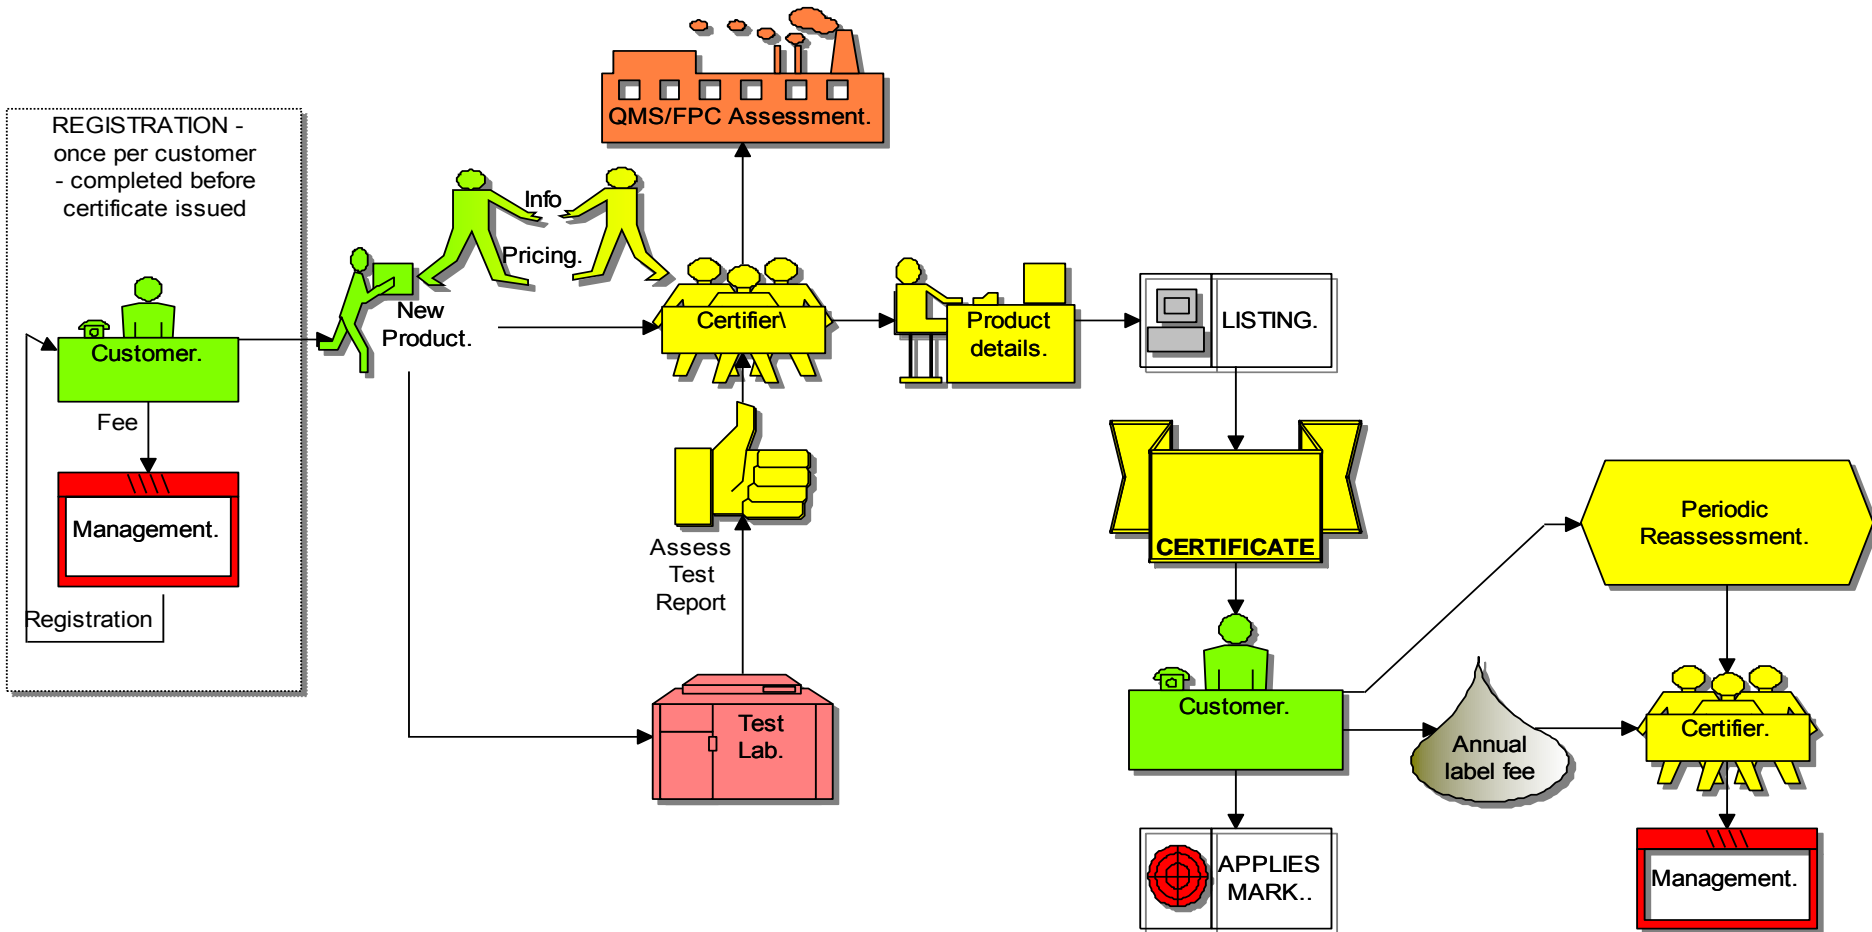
REGISTRATION - once per customer - completed before certificate issued

Customer.

Fee

Management.

Registration

New Product.

Info

Pricing.

QMS/FPC Assessment.

Certifier\

Assess Test Report

Test Lab.

Product details.

LISTING.

CERTIFICATE

Customer.

APPLIES MARK..

Annual label fee

Periodic Reassessment.

Certifier.

Management.